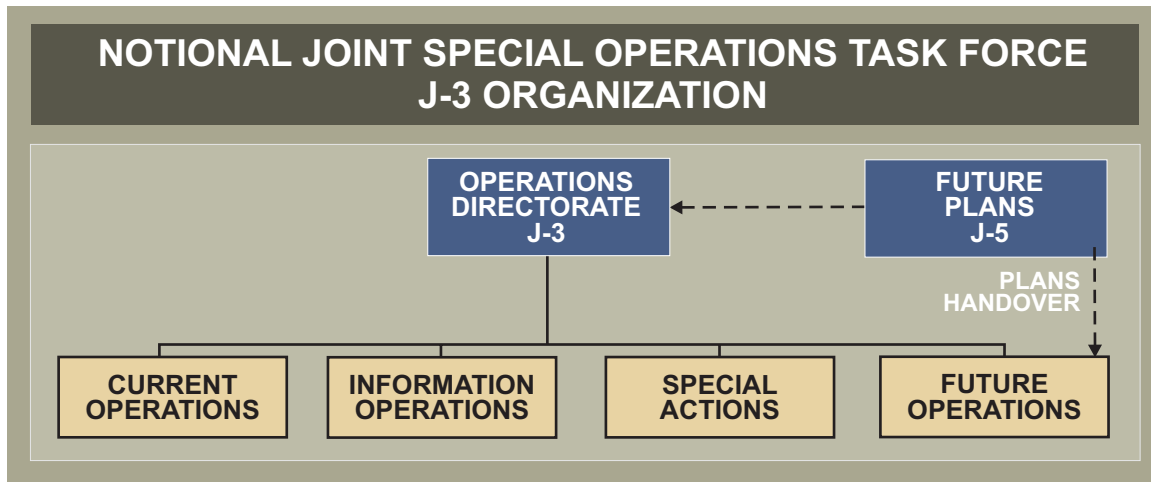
NOTIONAL JOINT SPECIAL OPERATIONS TASK FORCE J-3 ORGANIZATION

OPERATIONS DIRECTORATE J-3

FUTURE PLANS J-5

PLANS HANDOVER

CURRENT OPERATIONS

INFORMATION OPERATIONS

SPECIAL ACTIONS

FUTURE OPERATIONS